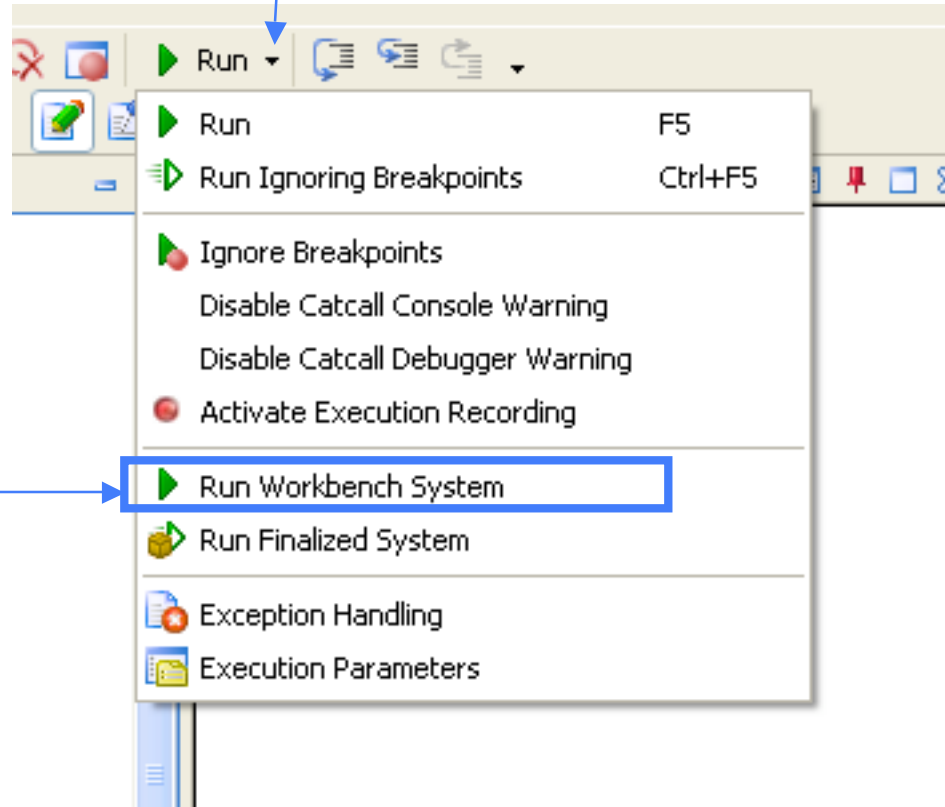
Run

Run F5
Run Ignoring Breakpoints Ctrl+F5

Ignore Breakpoints
Disable Catcall Console Warning
Disable Catcall Debugger Warning
Activate Execution Recording

Run Workbench System
Run Finalized System

Exception Handling
Execution Parameters